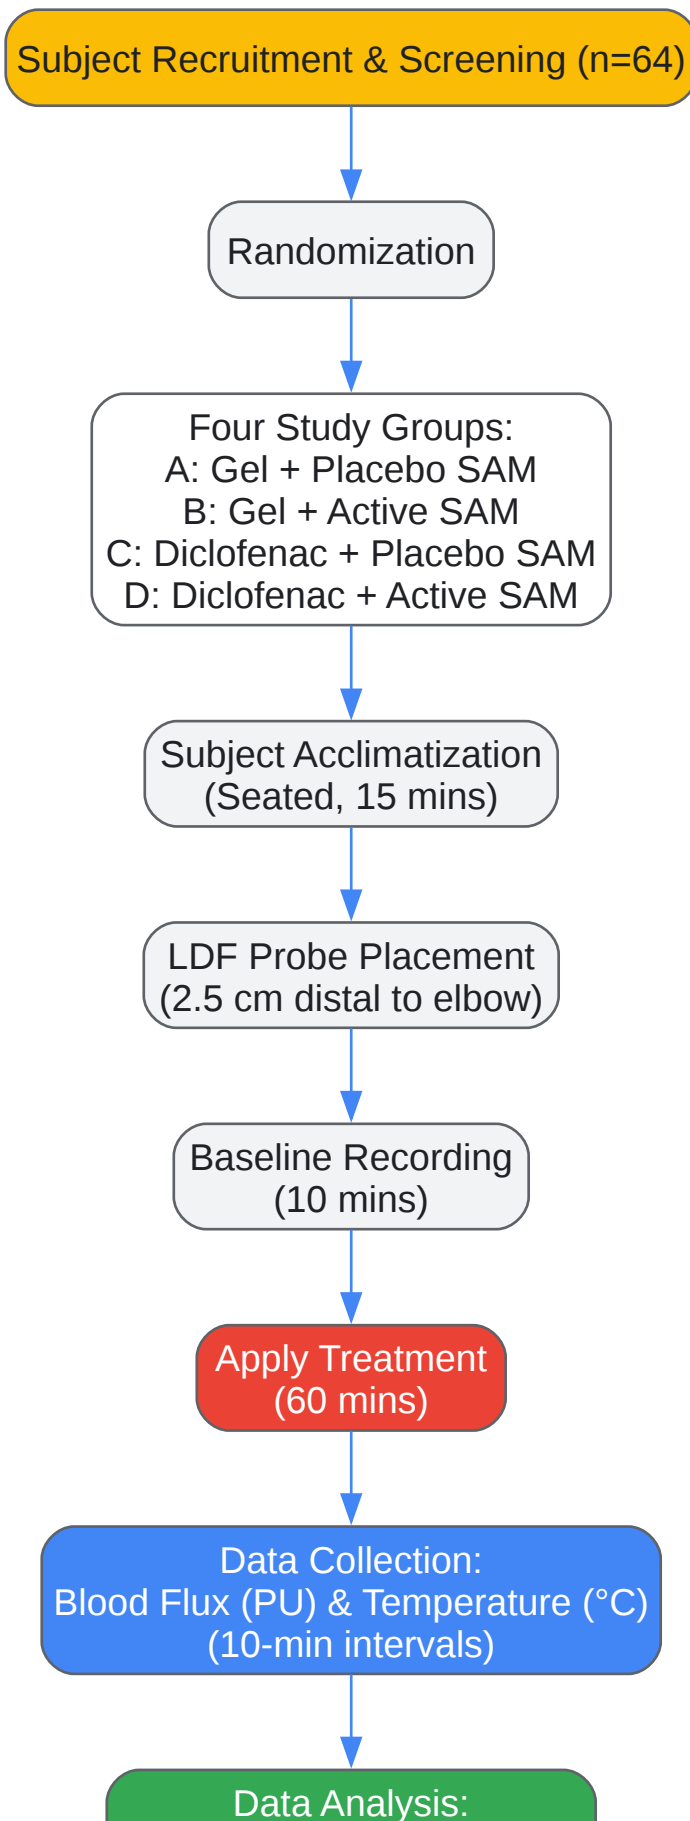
Subject Recruitment & Screening (n=64)

Randomization

Four Study Groups:
A: Gel + Placebo SAM
B: Gel + Active SAM
C: Diclofenac + Placebo SAM
D: Diclofenac + Active SAM

Subject Acclimatization
(Seated, 15 mins)

LDF Probe Placement
(2.5 cm distal to elbow)

Baseline Recording
(10 mins)

Apply Treatment
(60 mins)

Data Collection:
Blood Flux (PU) & Temperature (°C)
(10-min intervals)

Data Analysis: